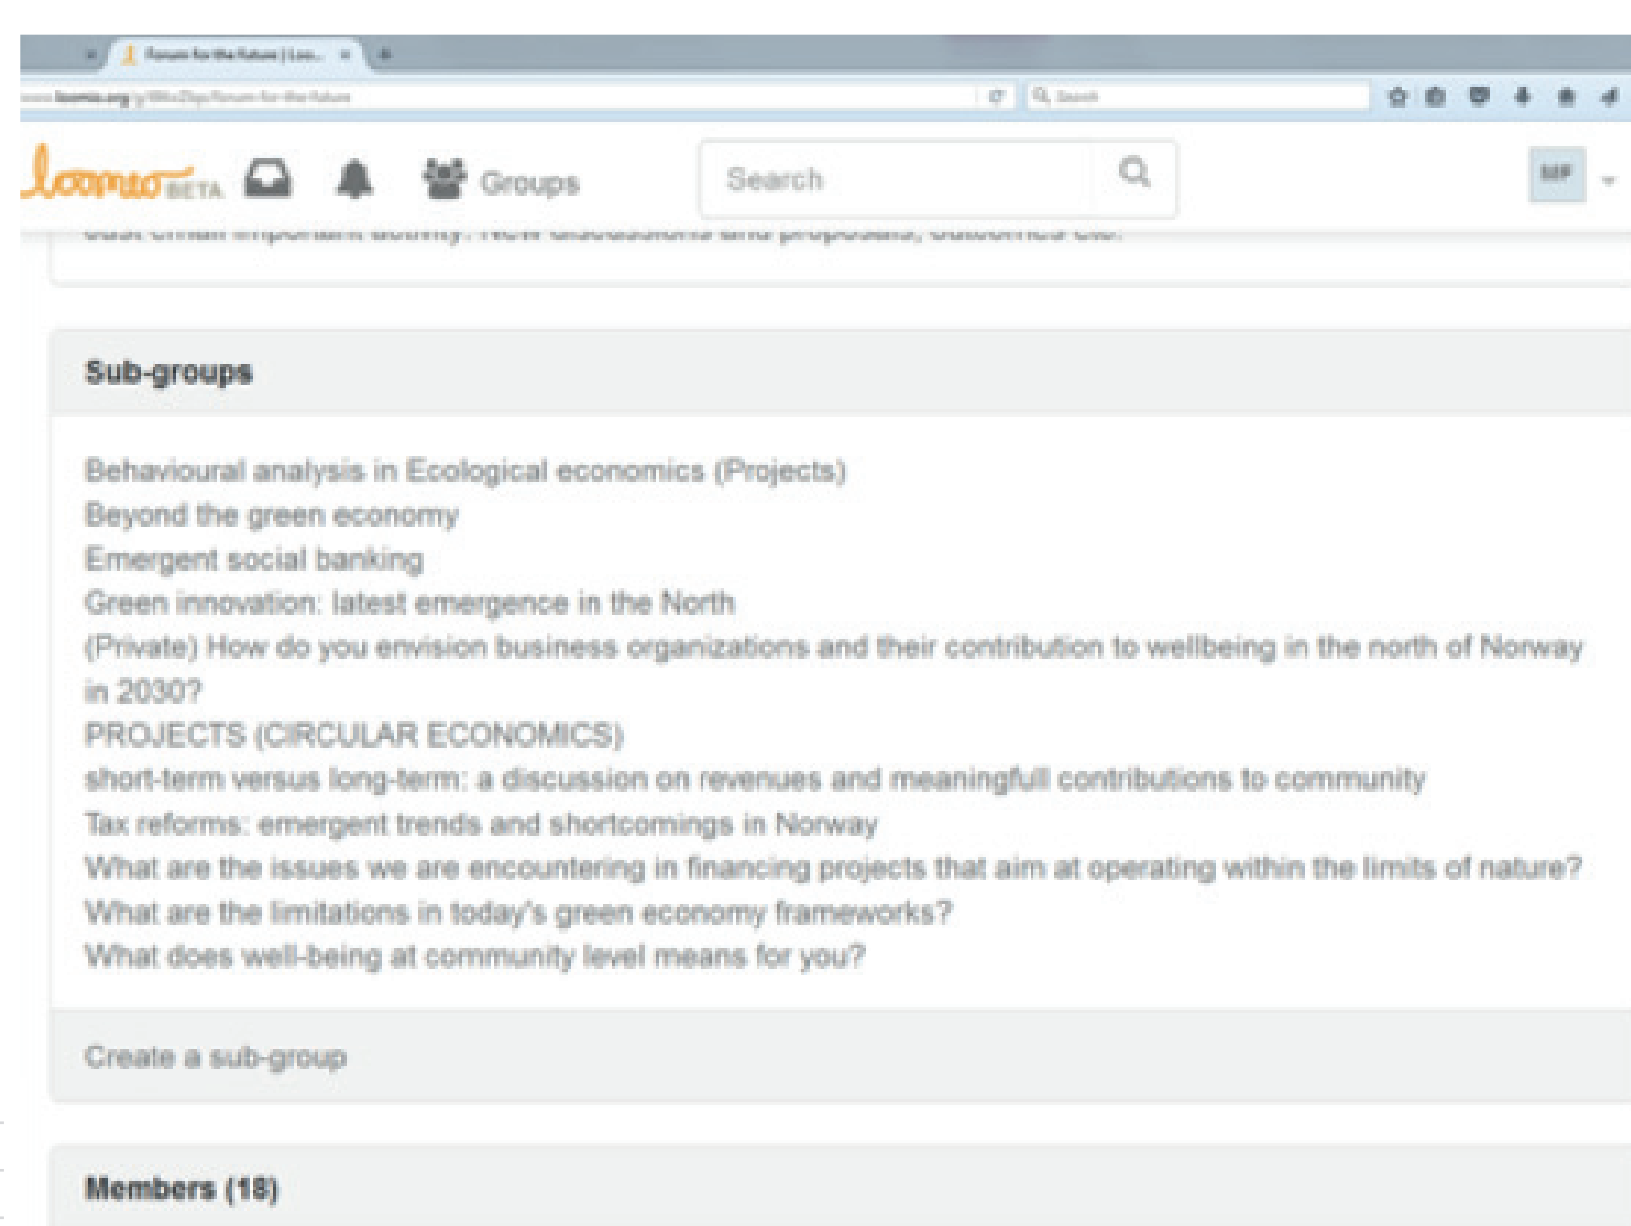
Forum for the Future | Loo... ×

www.loomio.org/g/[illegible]/forum-for-the-future

Search

loomio BETA

Groups

Search

MP

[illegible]

Sub-groups

Behavioural analysis in Ecological economics (Projects)
Beyond the green economy
Emergent social banking
Green innovation: latest emergence in the North
(Private) How do you envision business organizations and their contribution to wellbeing in the north of Norway in 2030?
PROJECTS (CIRCULAR ECONOMICS)
short-term versus long-term: a discussion on revenues and meaningfull contributions to community
Tax reforms: emergent trends and shortcomings in Norway
What are the issues we are encountering in financing projects that aim at operating within the limits of nature?
What are the limitations in today's green economy frameworks?
What does well-being at community level means for you?

Create a sub-group

Members (18)